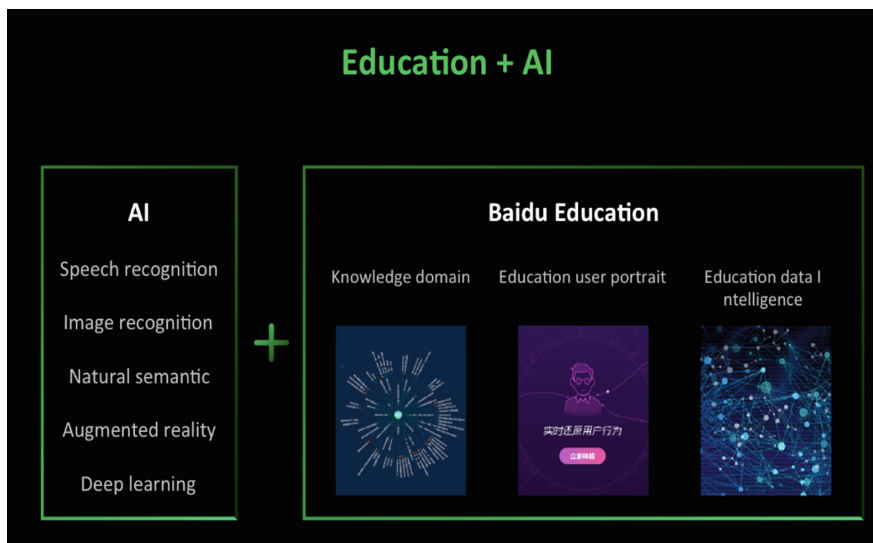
Education + AI

AI

Speech recognition

Image recognition

Natural semantic

Augmented reality

Deep learning

+

Baidu Education

Knowledge domain

Education user portrait

Education data I ntelligence

实时还原用户行为

立即体验